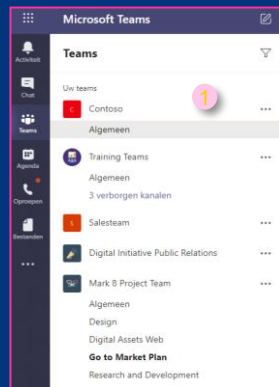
Microsoft Teams

Activiteit
Chat
Teams
Agenda
Oproepen
Bestanden
...

Teams

Uw teams

C Contoso ...
Algemeen
1

Training Teams ...
Algemeen
3 verborgen kanalen

S Salesteam ...

Digital Initiative Public Relations ...

Mark 8 Project Team ...
Algemeen
Design
Digital Assets Web
Go to Market Plan
Research and Development